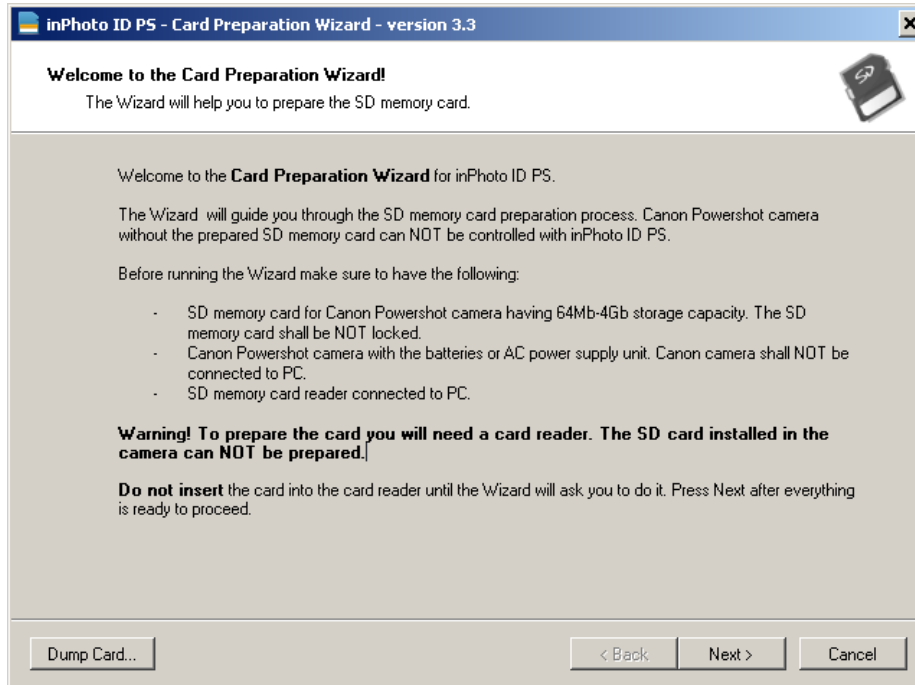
inPhoto ID PS - Card Preparation Wizard - version 3.3

Welcome to the Card Preparation Wizard!
The Wizard will help you to prepare the SD memory card.

SD

Welcome to the **Card Preparation Wizard** for inPhoto ID PS.

The Wizard will guide you through the SD memory card preparation process. Canon Powershot camera without the prepared SD memory card can NOT be controlled with inPhoto ID PS.

Before running the Wizard make sure to have the following:

- SD memory card for Canon Powershot camera having 64Mb-4Gb storage capacity. The SD memory card shall be NOT locked.
- Canon Powershot camera with the batteries or AC power supply unit. Canon camera shall NOT be connected to PC.
- SD memory card reader connected to PC.

**Warning! To prepare the card you will need a card reader. The SD card installed in the camera can NOT be prepared.**

**Do not insert** the card into the card reader until the Wizard will ask you to do it. Press Next after everything is ready to proceed.

Dump Card...

< Back

Next >

Cancel